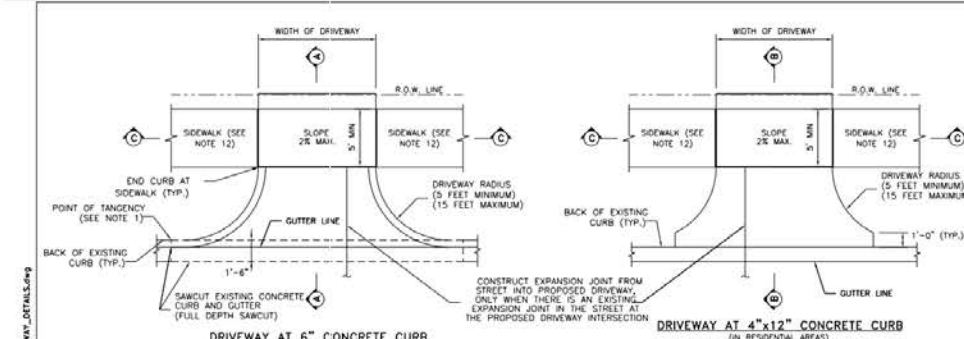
WIDTH OF DRIVEWAY

A

R.O.W. LINE

C

SIDEWALK (SEE NOTE 12)

SLOPE 2% MAX.

5' MIN

SIDEWALK (SEE NOTE 12)

C

END CURB AT SIDEWALK (TYP.)

DRIVEWAY RADIUS (5 FEET MINIMUM) (15 FEET MAXIMUM)

POINT OF TANGENCY (SEE NOTE 1)

GUTTER LINE

BACK OF EXISTING CURB (TYP.)

1'-6"

SAWCUT EXISTING CONCRETE CURB AND GUTTER (FULL DEPTH SAWCUT)

A

DRIVEWAY AT 6" CONCRETE CURB

CONSTRUCT EXPANSION JOINT FROM STREET INTO PROPOSED DRIVEWAY, ONLY WHEN THERE IS AN EXISTING EXPANSION JOINT IN THE STREET AT THE PROPOSED DRIVEWAY INTERSECTION

WIDTH OF DRIVEWAY

B

R.O.W. LINE

C

SIDEWALK (SEE NOTE 12)

SLOPE 2% MAX.

5' MIN

SIDEWALK (SEE NOTE 12)

C

DRIVEWAY RADIUS (5 FEET MINIMUM) (15 FEET MAXIMUM)

BACK OF EXISTING CURB (TYP.)

1'-0" (TYP.)

GUTTER LINE

B

DRIVEWAY AT 4"x12" CONCRETE CURB
(IN RESIDENTIAL AREAS)

WAY_DETAILS.dwg